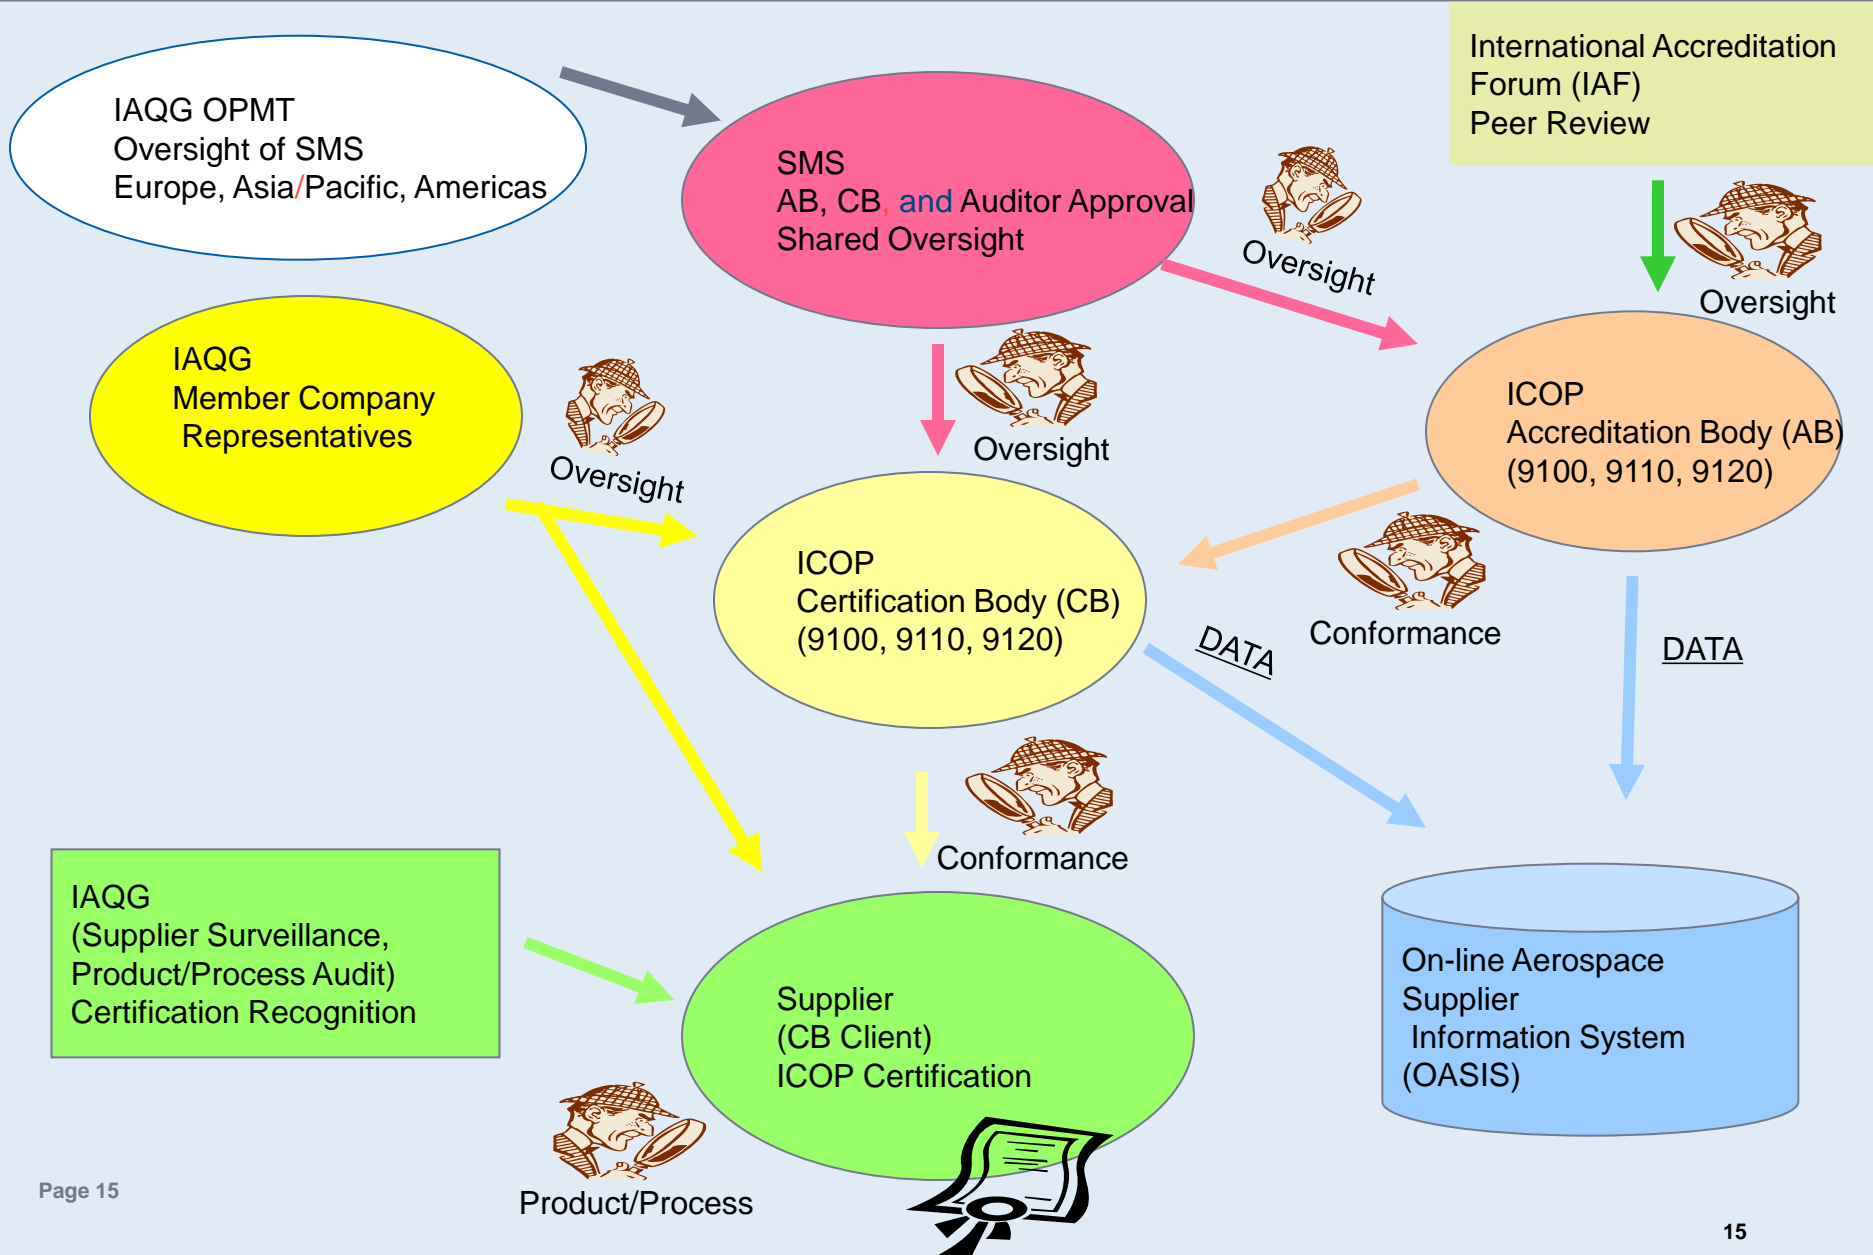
IAQG OPMT
Oversight of SMS
Europe, Asia/Pacific, Americas

SMS
AB, CB, and Auditor Approval
Shared Oversight

International Accreditation
Forum (IAF)
Peer Review

Oversight

Oversight

IAQG
Member Company
Representatives

Oversight

Oversight

ICOP
Accreditation Body (AB)
(9100, 9110, 9120)

ICOP
Certification Body (CB)
(9100, 9110, 9120)

DATA

Conformance

DATA

Conformance

IAQG
(Supplier Surveillance,
Product/Process Audit)
Certification Recognition

Supplier
(CB Client)
ICOP Certification

On-line Aerospace
Supplier
Information System
(OASIS)

Page 15

Product/Process

15